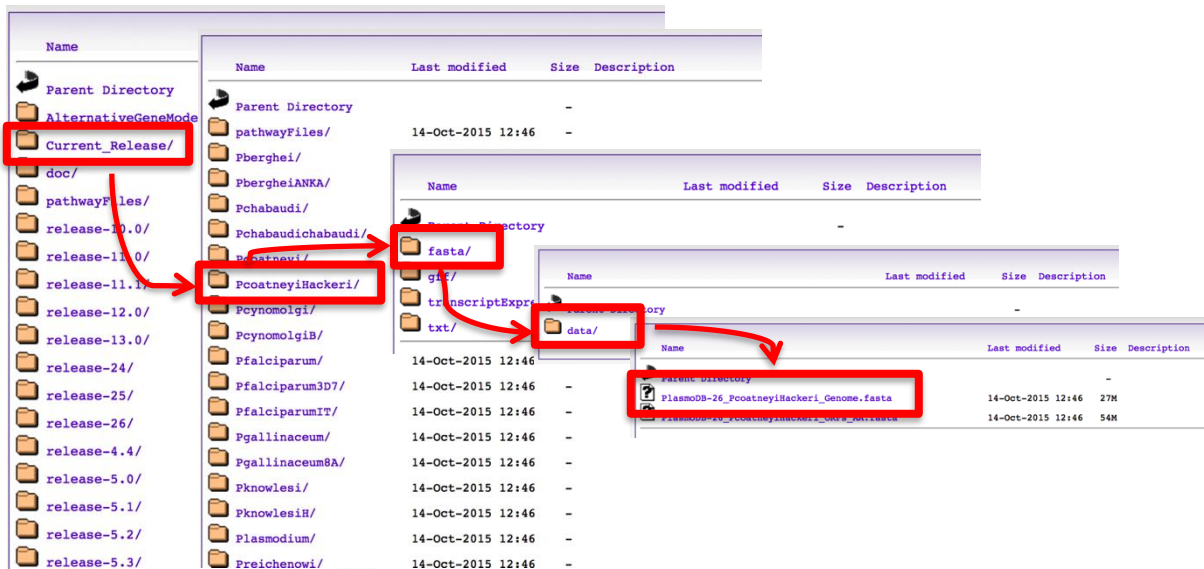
Name

Parent Directory
AlternativeGeneMode
Current_Release/
doc/
pathwayFiles/
release-10.0/
release-11.0/
release-11.1/
release-12.0/
release-13.0/
release-24/
release-25/
release-26/
release-4.4/
release-5.0/
release-5.1/
release-5.2/
release-5.3/

| Name | Last modified | Size | Description |
|---|---|---|---|
| Parent Directory | | - | |
| pathwayFiles/ | 14-Oct-2015 12:46 | - | |
| Pberghei/ | | | |
| PbergheiANKA/ | | | |
| Pchabaudi/ | | | |
| Pchabaudichabaudi/ | | | |
| Pcoatneyi/ | | | |
| PcoatneyiHackeri/ | | | |
| Pcynomolgi/ | | | |
| PcynomolgiB/ | | | |
| Pfalciparum/ | 14-Oct-2015 12:46 | | |
| Pfalciparum3D7/ | 14-Oct-2015 12:46 | - | |
| PfalciparumIT/ | 14-Oct-2015 12:46 | - | |
| Pgallinaceum/ | 14-Oct-2015 12:46 | - | |
| Pgallinaceum8A/ | 14-Oct-2015 12:46 | - | |
| Pknowlesi/ | 14-Oct-2015 12:46 | - | |
| PknowlesiH/ | 14-Oct-2015 12:46 | - | |
| Plasmodium/ | 14-Oct-2015 12:46 | - | |
| Preichenowi/ | 14-Oct-2015 12:46 | - | |

| Name | Last modified | Size | Description |
|---|---|---|---|
| Parent Directory | | - | |
| fasta/ | | | |
| gff/ | | | |
| transcriptExpre | | | |
| txt/ | | | |

| Name | Last modified | Size | Description |
|---|---|---|---|
| Parent Directory | | - | |
| data/ | | | |

| Name | Last modified | Size | Description |
|---|---|---|---|
| Parent Directory | | - | |
| PlasmoDB-26_PcoatneyiHackeri_Genome.fasta | 14-Oct-2015 12:46 | 27M | |
| PlasmoDB-26_PcoatneyiHackeri_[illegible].fasta | 14-Oct-2015 12:46 | 54M | |